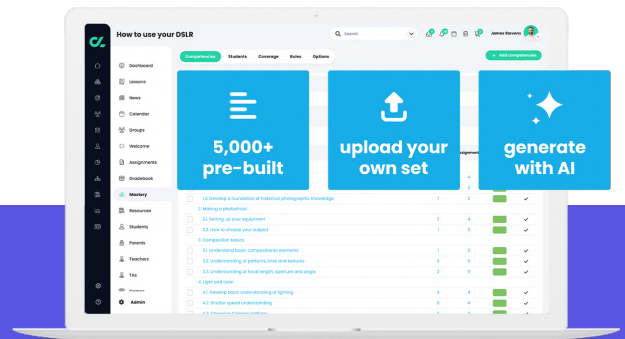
How to use your DSLR

Search

James Stevens

Dashboard
Lessons
News
Calendar
Groups
Welcome
Assignments
Gradebook
Mastery
Resources
Students
Parents
Teachers
Tils
Admin

Competencies
Students
Coverage
Rules
Options

+ Add competencies

5,000+ pre-built

upload your own set

generate with AI

1.3. Develop a foundation of historical photographic knowledge | 1 | 3
2. Making a photoshoot
2.1. Setting up your equipment | 1 | 3
2.2. How to choose your subject | 1 | 5
3. Composition basics
3.1. Understand basic compositional elements | 1 | 6
3.2. Understanding of patterns, lines and textures | 0 | 6
3.3. Understanding of focal length, aperture and angle | 0 | 6
4. Light and color
4.1. Develop basic understanding of lighting | 4 | 4
4.2. Shutter speed understanding | 3 | 4
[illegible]